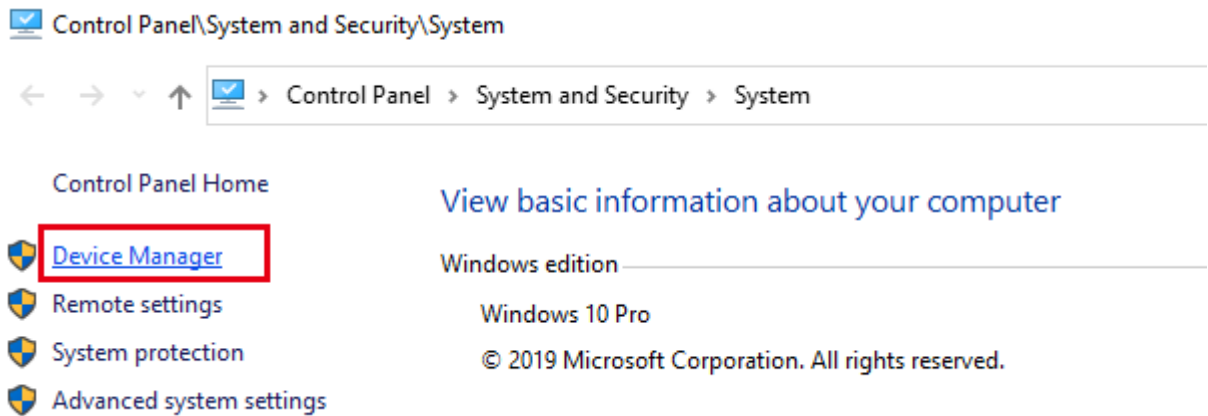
Control Panel\System and Security\System

> Control Panel > System and Security > System

Control Panel Home

Device Manager

Remote settings

System protection

Advanced system settings

View basic information about your computer

Windows edition

Windows 10 Pro

© 2019 Microsoft Corporation. All rights reserved.